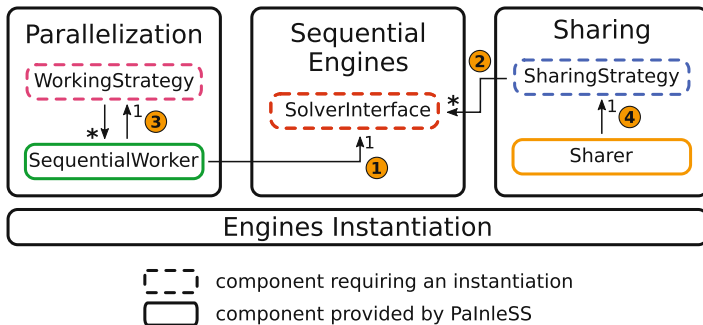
Parallelization

WorkingStrategy

* 1 3

SequentialWorker

Sequential Engines

SolverInterface

* 1

1

2

Sharing

SharingStrategy

1 4

Sharer

Engines Instantiation

component requiring an instantiation

component provided by PaInleSS